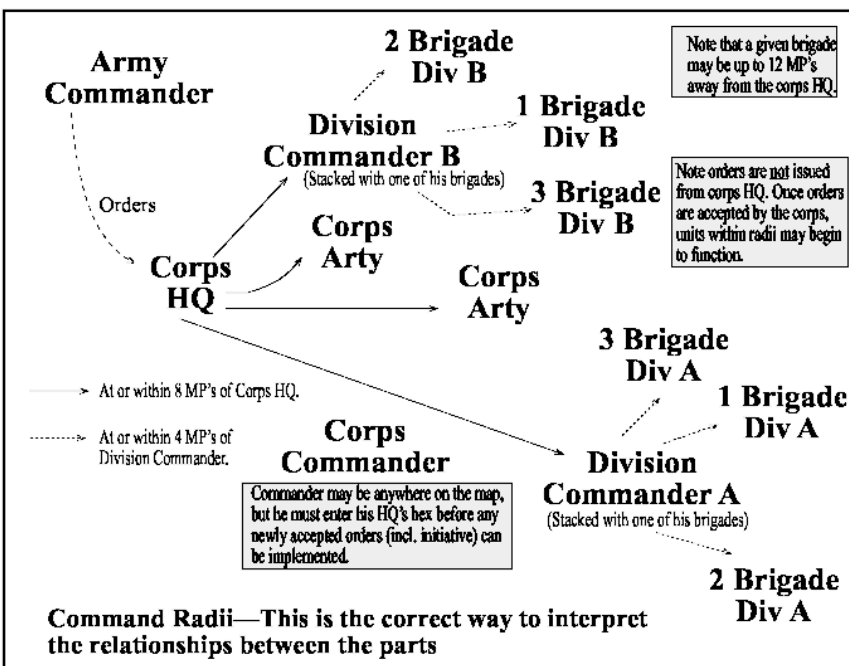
Army Commander

Orders

2 Brigade Div B

Division Commander B
(Stacked with one of his brigades)

1 Brigade Div B

3 Brigade Div B

Note that a given brigade may be up to 12 MP's away from the corps HQ.

Note orders are not issued from corps HQ. Once orders are accepted by the corps, units within radii may begin to function.

Corps HQ

Corps Arty

Corps Arty

3 Brigade Div A

1 Brigade Div A

At or within 8 MP's of Corps HQ.

At or within 4 MP's of Division Commander.

Corps Commander

Commander may be anywhere on the map, but he must enter his HQ's hex before any newly accepted orders (incl. initiative) can be implemented.

Division Commander A
(Stacked with one of his brigades)

2 Brigade Div A

Command Radii—This is the correct way to interpret the relationships between the parts